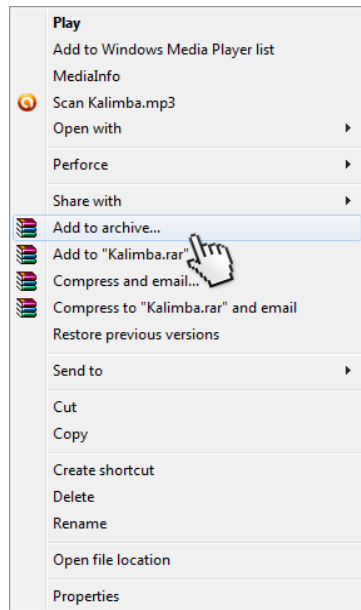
Play
Add to Windows Media Player list
MediaInfo
Scan Kalimba.mp3
Open with
Perforce
Share with
Add to archive...
Add to "Kalimba.rar"
Compress and email...
Compress to "Kalimba.rar" and email
Restore previous versions
Send to
Cut
Copy
Create shortcut
Delete
Rename
Open file location
Properties